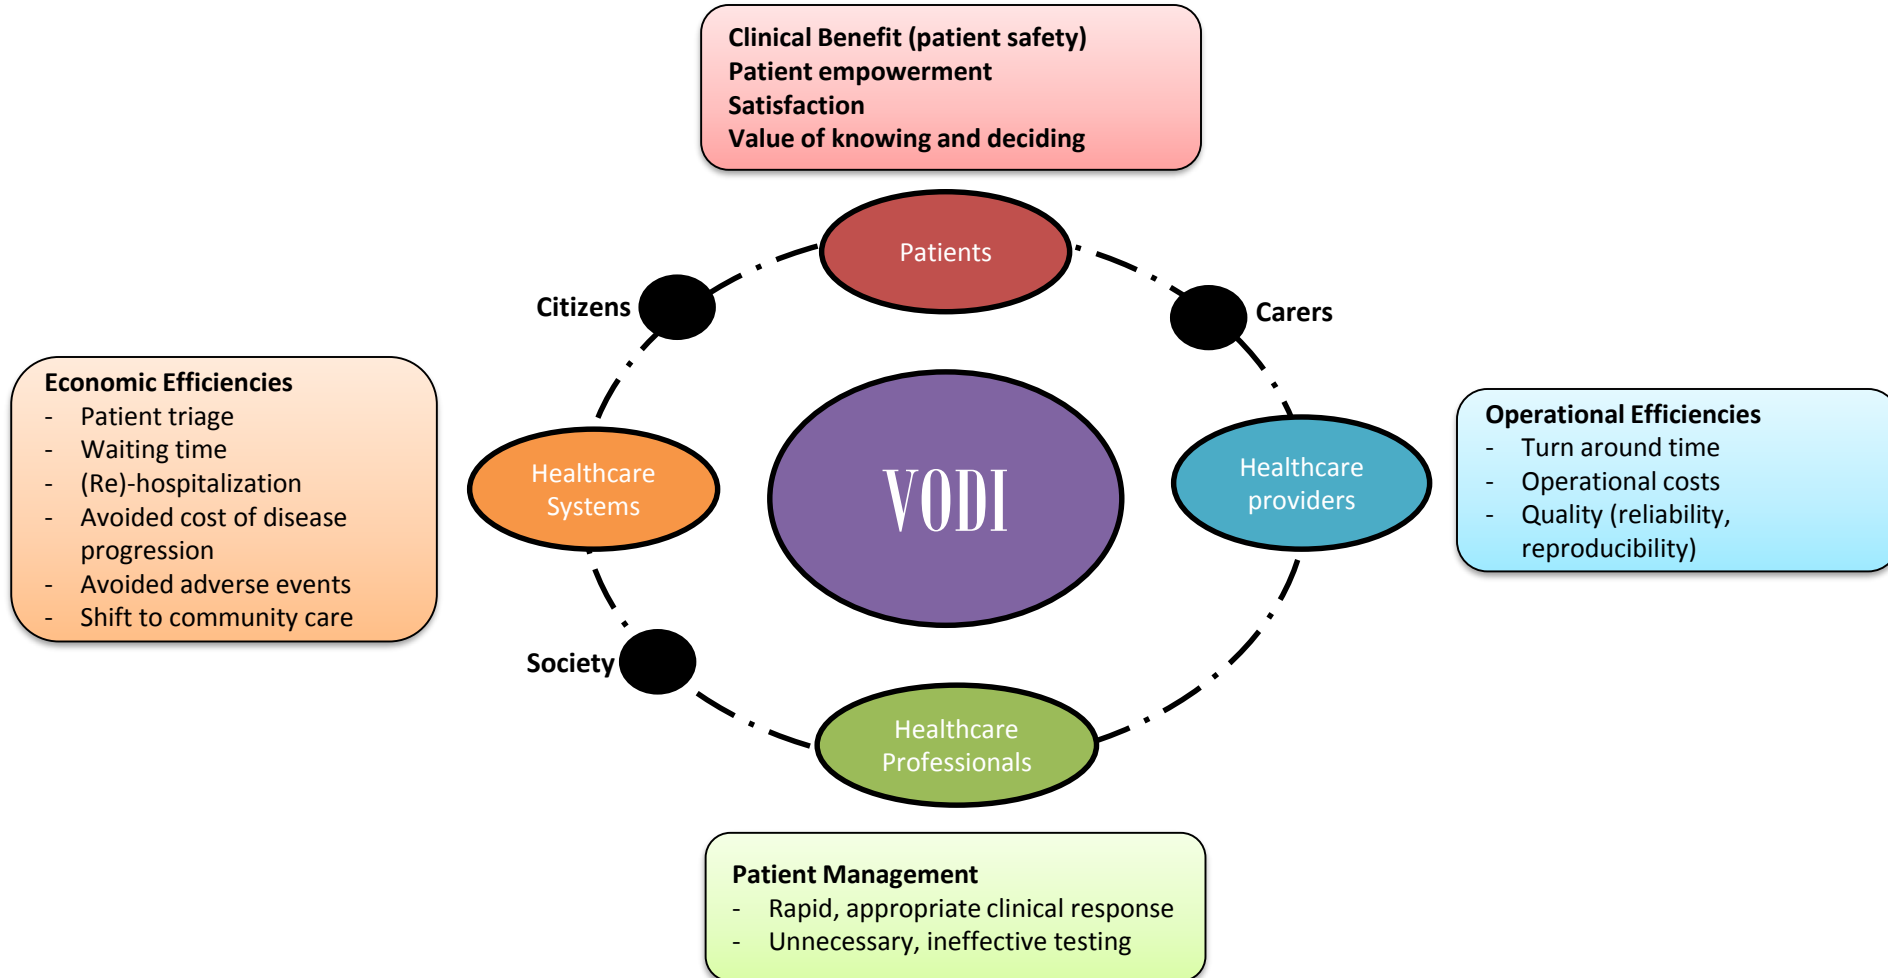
Clinical Benefit (patient safety)
Patient empowerment
Satisfaction
Value of knowing and deciding

Patients

Citizens

Carers

Economic Efficiencies
- Patient triage
- Waiting time
- (Re)-hospitalization
- Avoided cost of disease progression
- Avoided adverse events
- Shift to community care

Healthcare Systems

VODI

Healthcare providers

Operational Efficiencies
- Turn around time
- Operational costs
- Quality (reliability, reproducibility)

Society

Healthcare Professionals

Patient Management
- Rapid, appropriate clinical response
- Unnecessary, ineffective testing